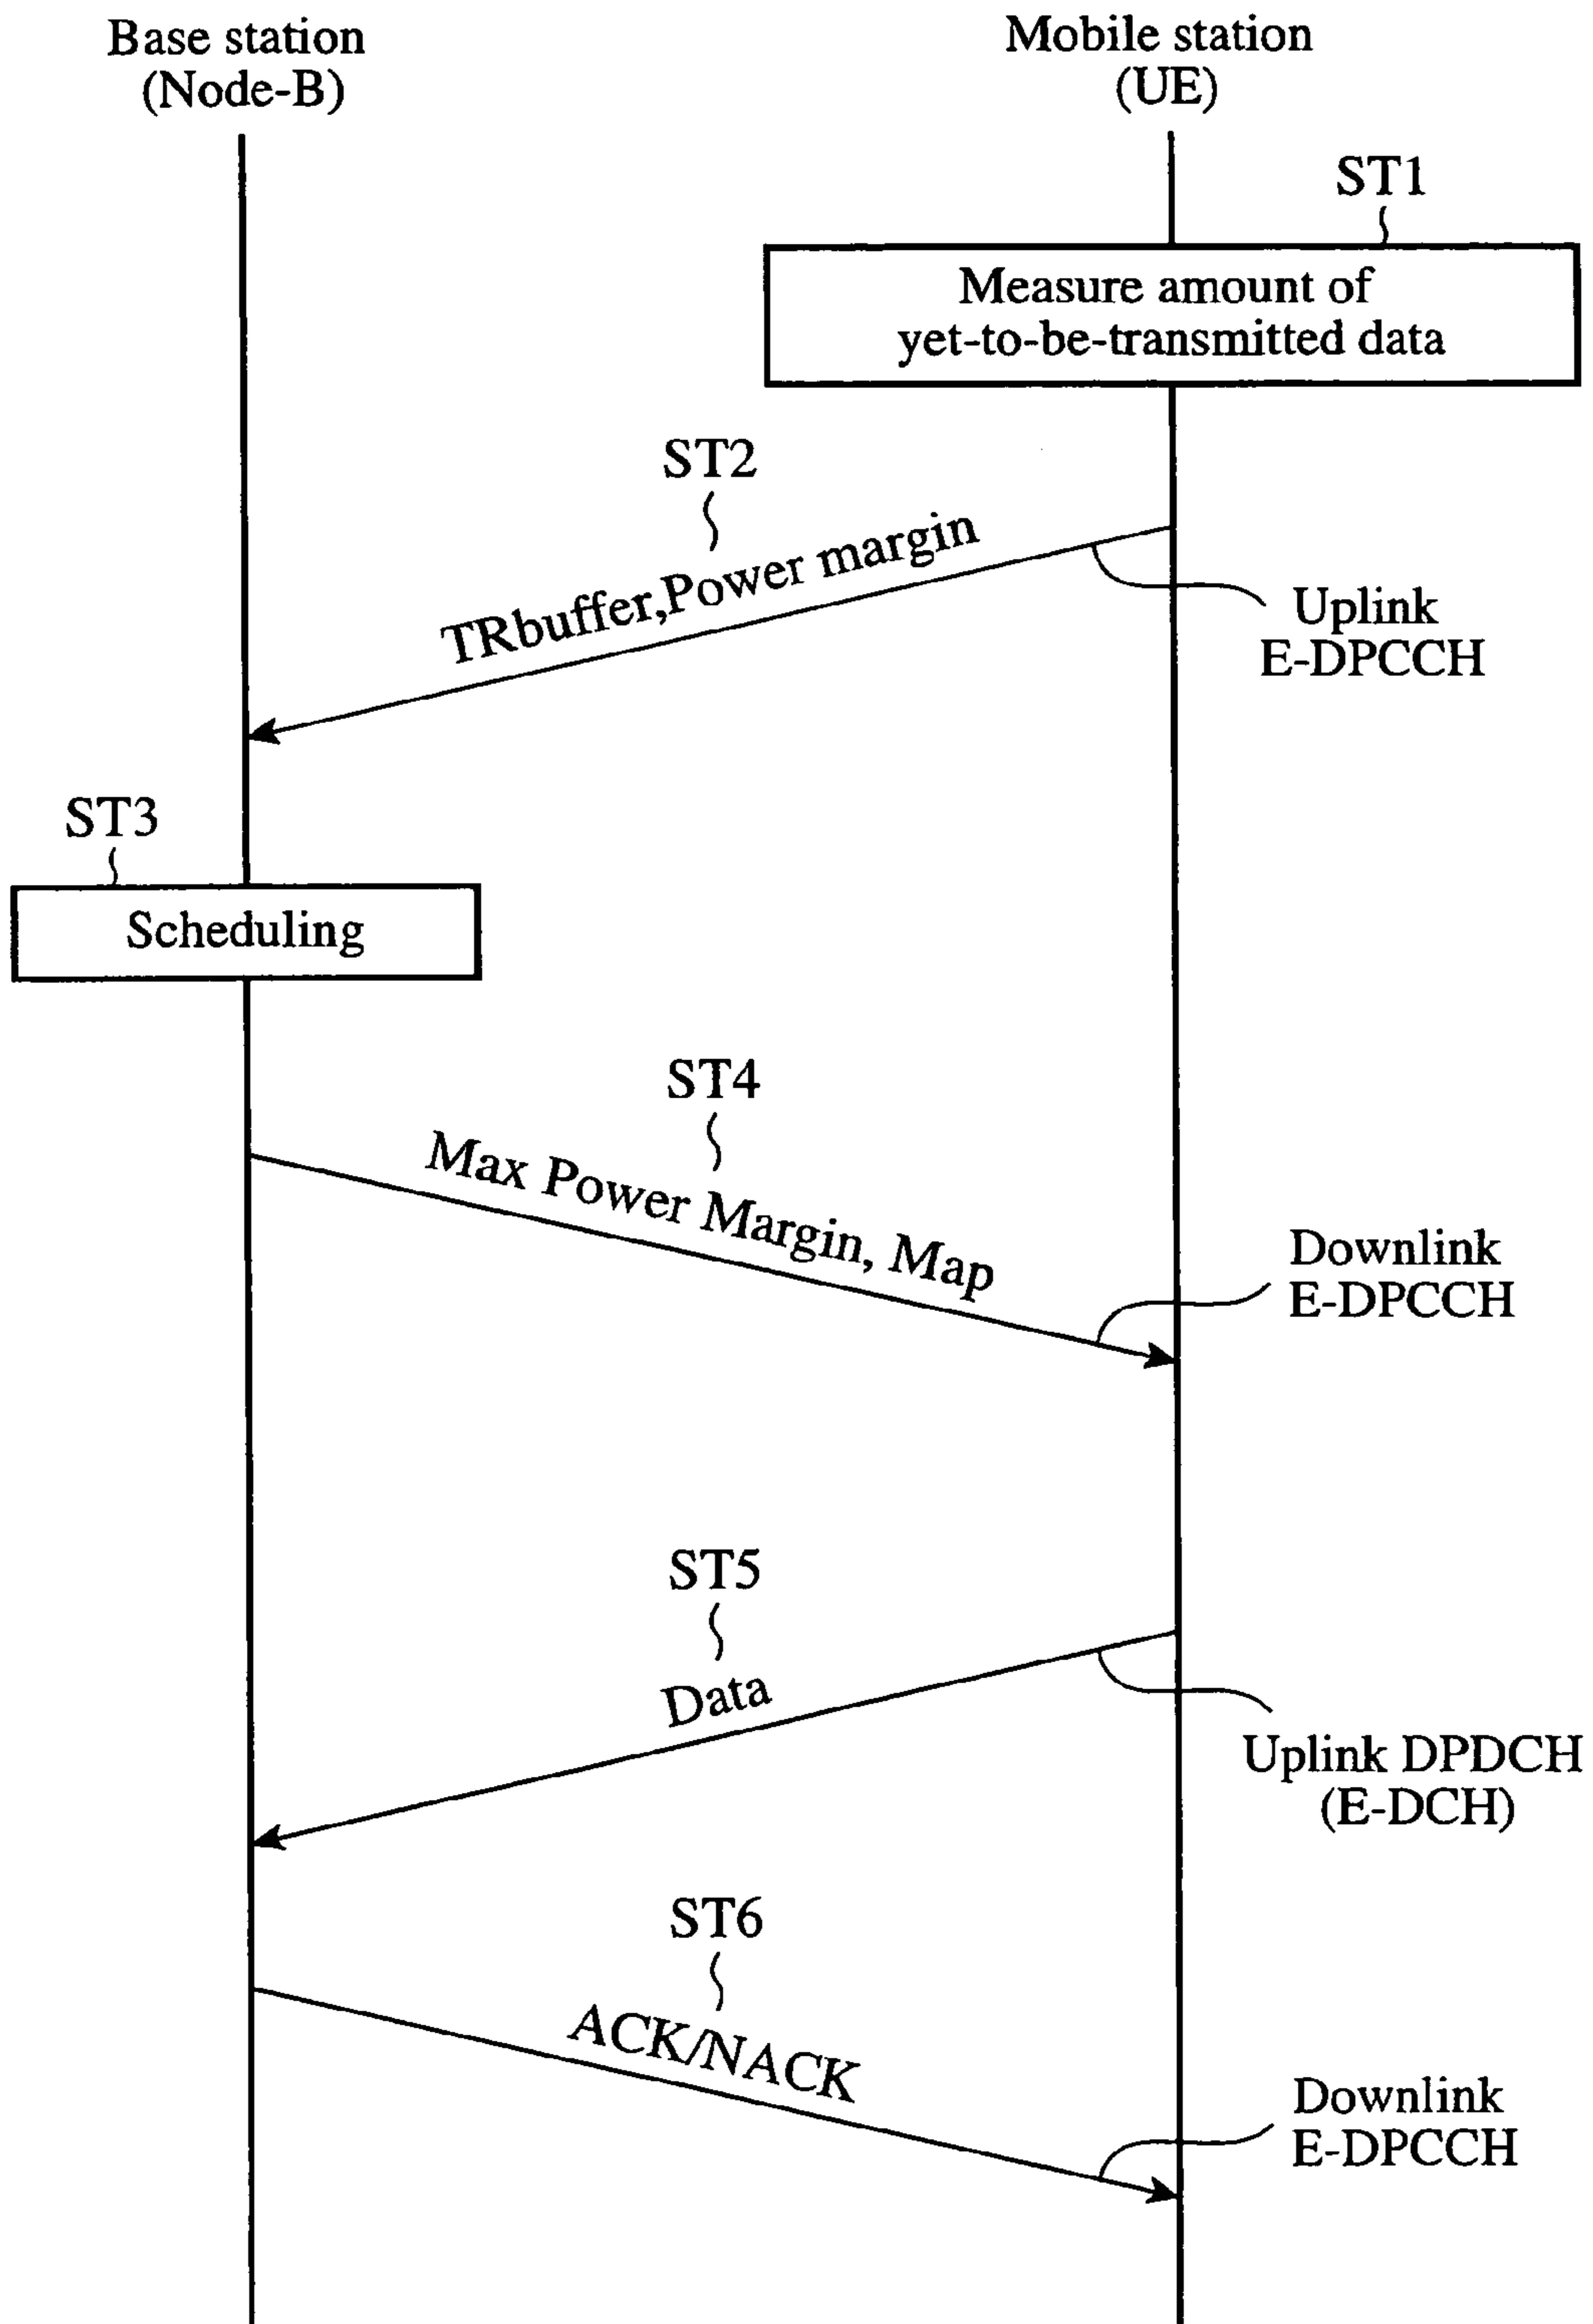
Base station
(Node-B)

Mobile station
(UE)

ST1

Measure amount of yet-to-be-transmitted data

ST2

TRbuffer,Power margin

Uplink
E-DPCCH

ST3

Scheduling

ST4

Max Power Margin, Map

Downlink
E-DPCCH

ST5

Data

Uplink DPDCH
(E-DCH)

ST6

ACK/NACK

Downlink
E-DPCCH